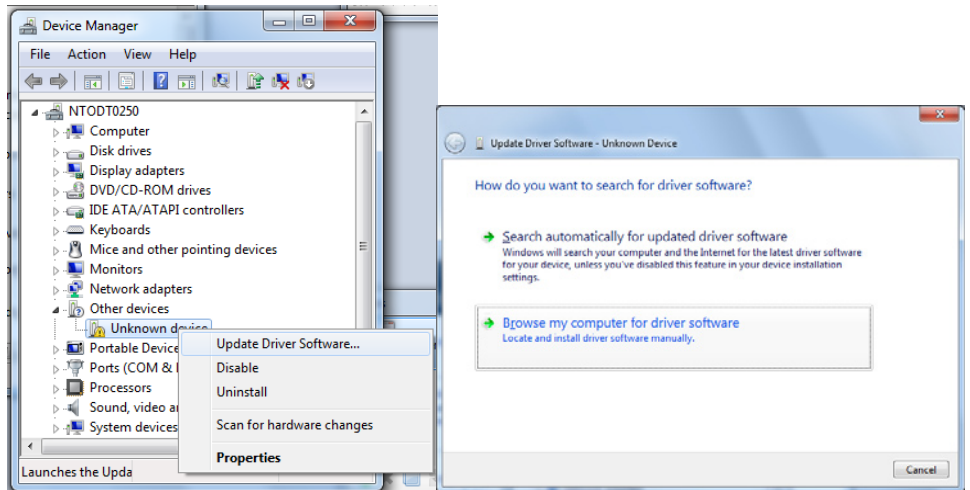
Device Manager

File Action View Help

NTODT0250
Computer
Disk drives
Display adapters
DVD/CD-ROM drives
IDE ATA/ATAPI controllers
Keyboards
Mice and other pointing devices
Monitors
Network adapters
Other devices
Unknown device
Portable Device
Ports (COM & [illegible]
Processors
Sound, video a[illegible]
System devices

Launches the Upda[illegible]

Update Driver Software...
Disable
Uninstall
Scan for hardware changes
Properties

Update Driver Software - Unknown Device

How do you want to search for driver software?

Search automatically for updated driver software
Windows will search your computer and the Internet for the latest driver software for your device, unless you've disabled this feature in your device installation settings.

Browse my computer for driver software
Locate and install driver software manually.

Cancel